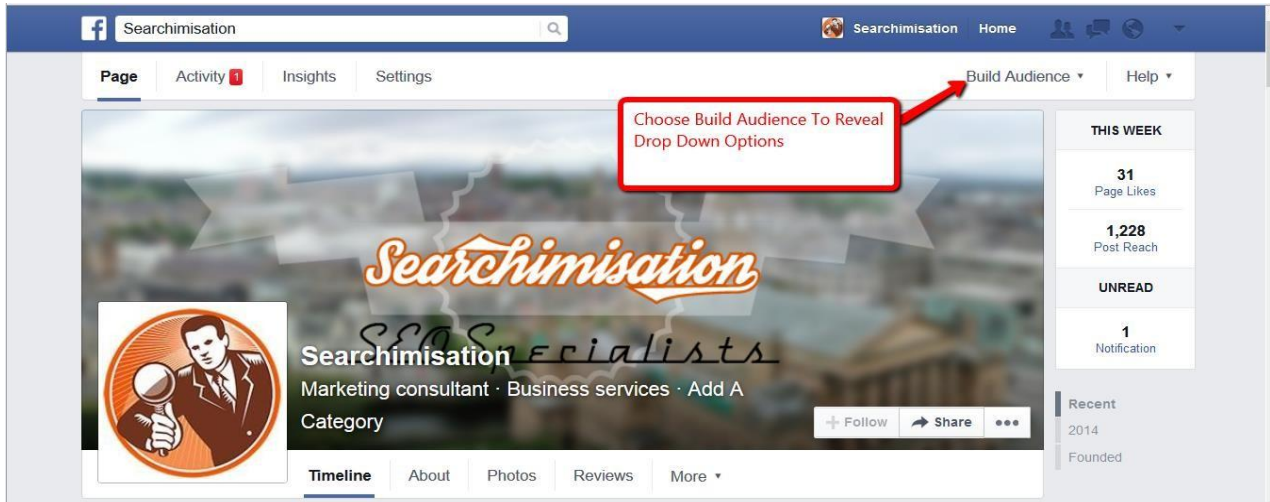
Searchimisation

Searchimisation Home

Page Activity 1 Insights Settings

Build Audience ▾ Help ▾

Choose Build Audience To Reveal Drop Down Options

Searchimisation

SEO Specialists

Searchimisation

Marketing consultant · Business services · Add A Category

+ Follow Share •••

Timeline About Photos Reviews More ▾

THIS WEEK

31
Page Likes

1,228
Post Reach

UNREAD

1
Notification

Recent
2014
Founded